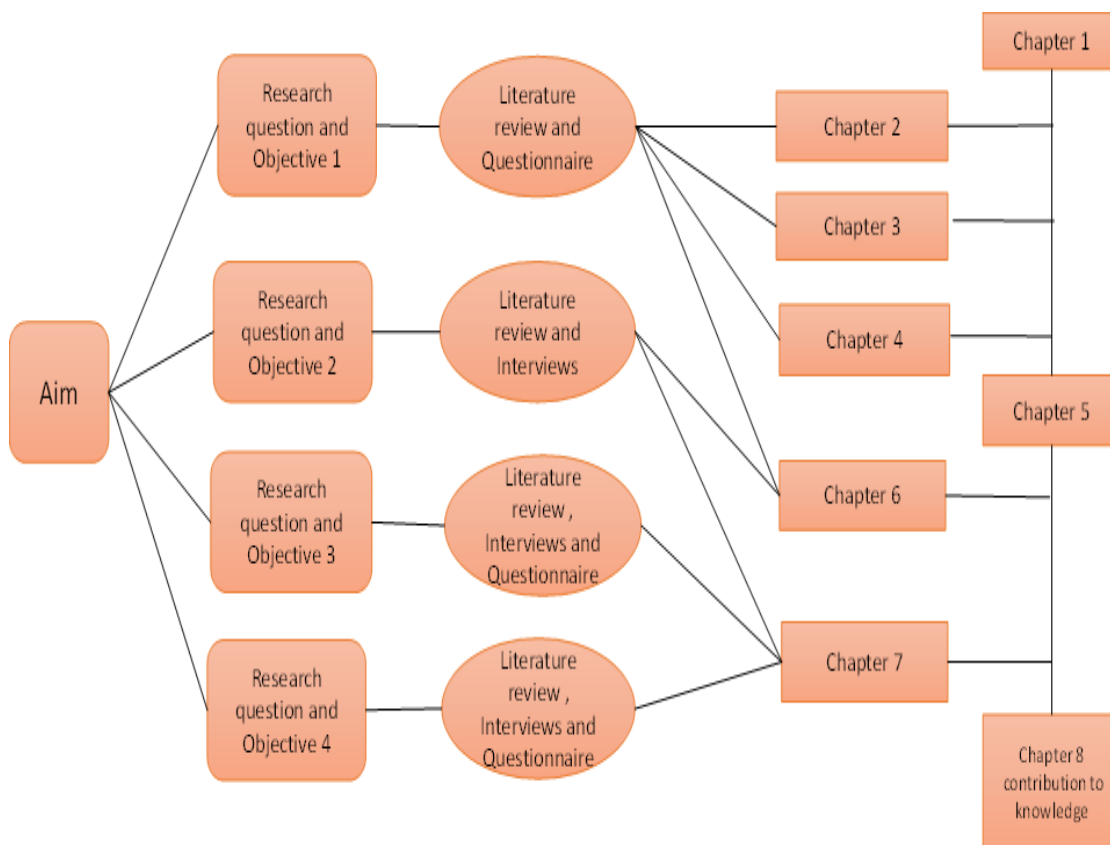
Aim

Research question and Objective 1

Research question and Objective 2

Research question and Objective 3

Research question and Objective 4

Literature review and Questionnaire

Literature review and Interviews

Literature review , Interviews and Questionnaire

Literature review , Interviews and Questionnaire

Chapter 1

Chapter 2

Chapter 3

Chapter 4

Chapter 5

Chapter 6

Chapter 7

Chapter 8 contribution to knowledge